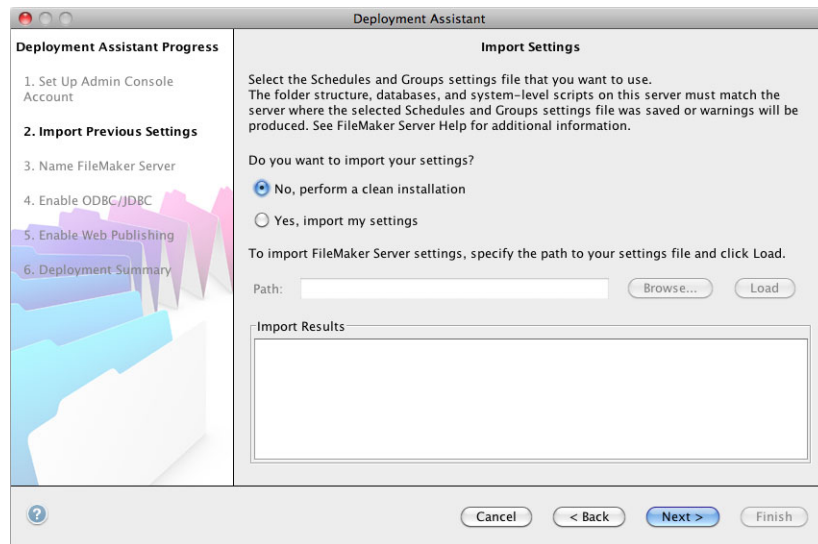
Deployment Assistant

Deployment Assistant Progress

1. Set Up Admin Console Account

2. Import Previous Settings

3. Name FileMaker Server

4. Enable ODBC/JDBC

5. Enable Web Publishing

6. Deployment Summary

Import Settings

Select the Schedules and Groups settings file that you want to use.
The folder structure, databases, and system-level scripts on this server must match the server where the selected Schedules and Groups settings file was saved or warnings will be produced. See FileMaker Server Help for additional information.

Do you want to import your settings?

No, perform a clean installation

Yes, import my settings

To import FileMaker Server settings, specify the path to your settings file and click Load.

Path:

Browse...

Load

Import Results

?

Cancel

< Back

Next >

Finish